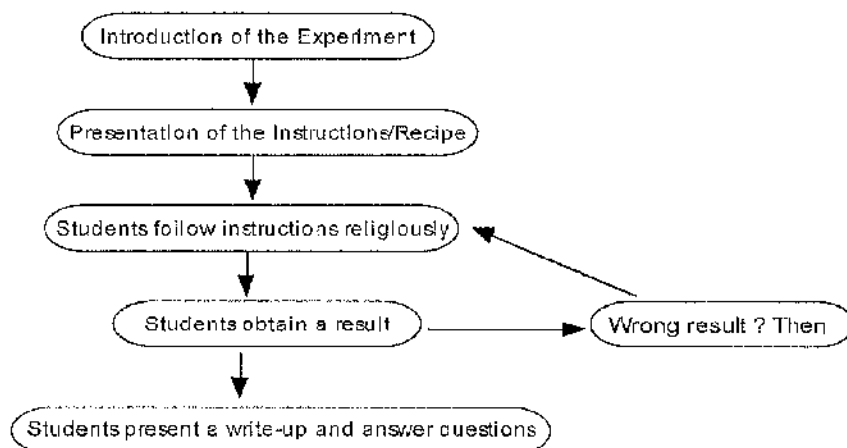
Introduction of the Experiment

Presentation of the Instructions/Recipe

Students follow instructions religiously

Students obtain a result

Wrong result ? Then

Students present a write-up and answer questions